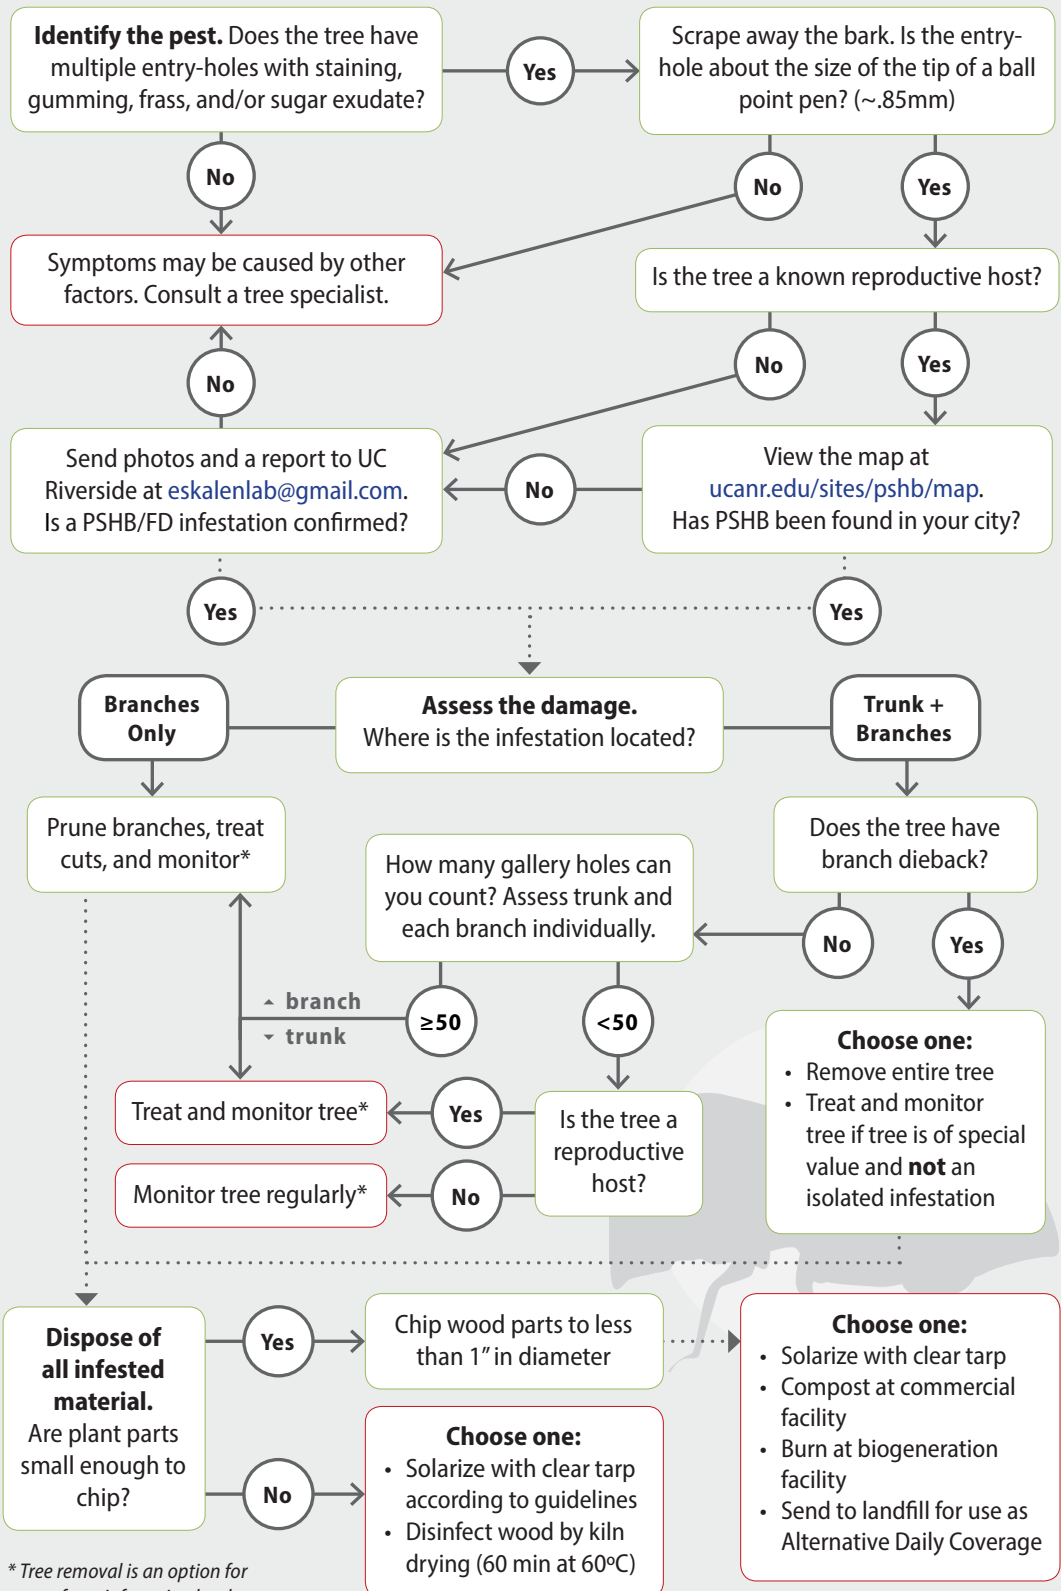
**Identify the pest.** Does the tree have multiple entry-holes with staining, gumming, frass, and/or sugar exudate?

Yes

Scrape away the bark. Is the entry-hole about the size of the tip of a ball point pen? (~.85mm)

No

No

Yes

Symptoms may be caused by other factors. Consult a tree specialist.

Is the tree a known reproductive host?

No

No

Yes

Send photos and a report to UC Riverside at eskalenlab@gmail.com. Is a PSHB/FD infestation confirmed?

No

View the map at ucanr.edu/sites/pshb/map. Has PSHB been found in your city?

Yes

Yes

Branches Only

**Assess the damage.** Where is the infestation located?

Trunk + Branches

Prune branches, treat cuts, and monitor*

How many gallery holes can you count? Assess trunk and each branch individually.

Does the tree have branch dieback?

No

Yes

branch

trunk

≥50

<50

Choose one:
- Remove entire tree
- Treat and monitor tree if tree is of special value and **not** an isolated infestation

Treat and monitor tree*

Yes

Is the tree a reproductive host?

Monitor tree regularly*

No

**Dispose of all infested material.** Are plant parts small enough to chip?

Yes

Chip wood parts to less than 1" in diameter

Choose one:
- Solarize with clear tarp
- Compost at commercial facility
- Burn at biogeneration facility
- Send to landfill for use as Alternative Daily Coverage

No

Choose one:
- Solarize with clear tarp according to guidelines
- Disinfect wood by kiln drying (60 min at 60ºC)

* Tree removal is an option for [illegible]